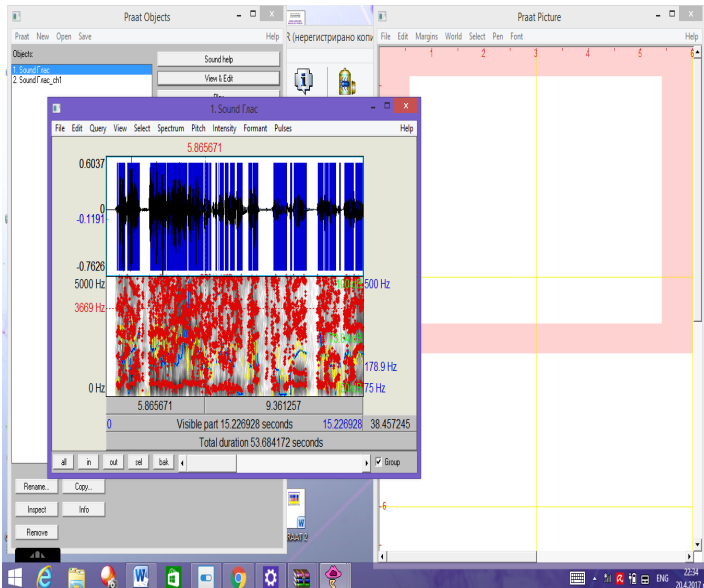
Praat Objects
Praat New Open Save Help
Objects:
1. Sound Глас
2. Sound Глас_ch1
Sound help
View & Edit
R (нерегистрирано копи
Praat Picture
File Edit Margins World Select Pen Font Help
1 2 3 4 5
1. Sound Глас
File Edit Query View Select Spectrum Pitch Intensity Formant Pulses Help
5.865671
0.6037
0
-0.1191
-0.7626
5000 Hz
3669 Hz
0 Hz
500 Hz
178.9 Hz
75 Hz
5.865671
9.361257
0
Visible part 15.226928 seconds
15.226928
38.457245
Total duration 53.684172 seconds
all in out sel bak
Group
Rename... Copy...
Inspect Info
Remove
6
RAAT 2
ENG
22:34
20.4.2017